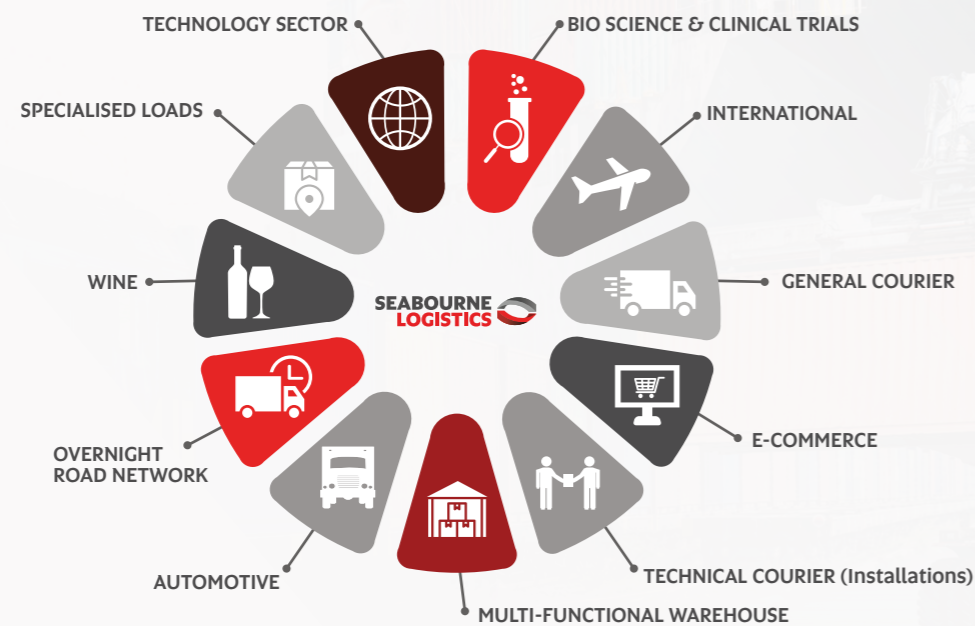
TECHNOLOGY SECTOR

BIO SCIENCE & CLINICAL TRIALS

SPECIALISED LOADS

INTERNATIONAL

WINE

GENERAL COURIER

SEABOURNE LOGISTICS

OVERNIGHT ROAD NETWORK

E-COMMERCE

AUTOMOTIVE

TECHNICAL COURIER (Installations)

MULTI-FUNCTIONAL WAREHOUSE